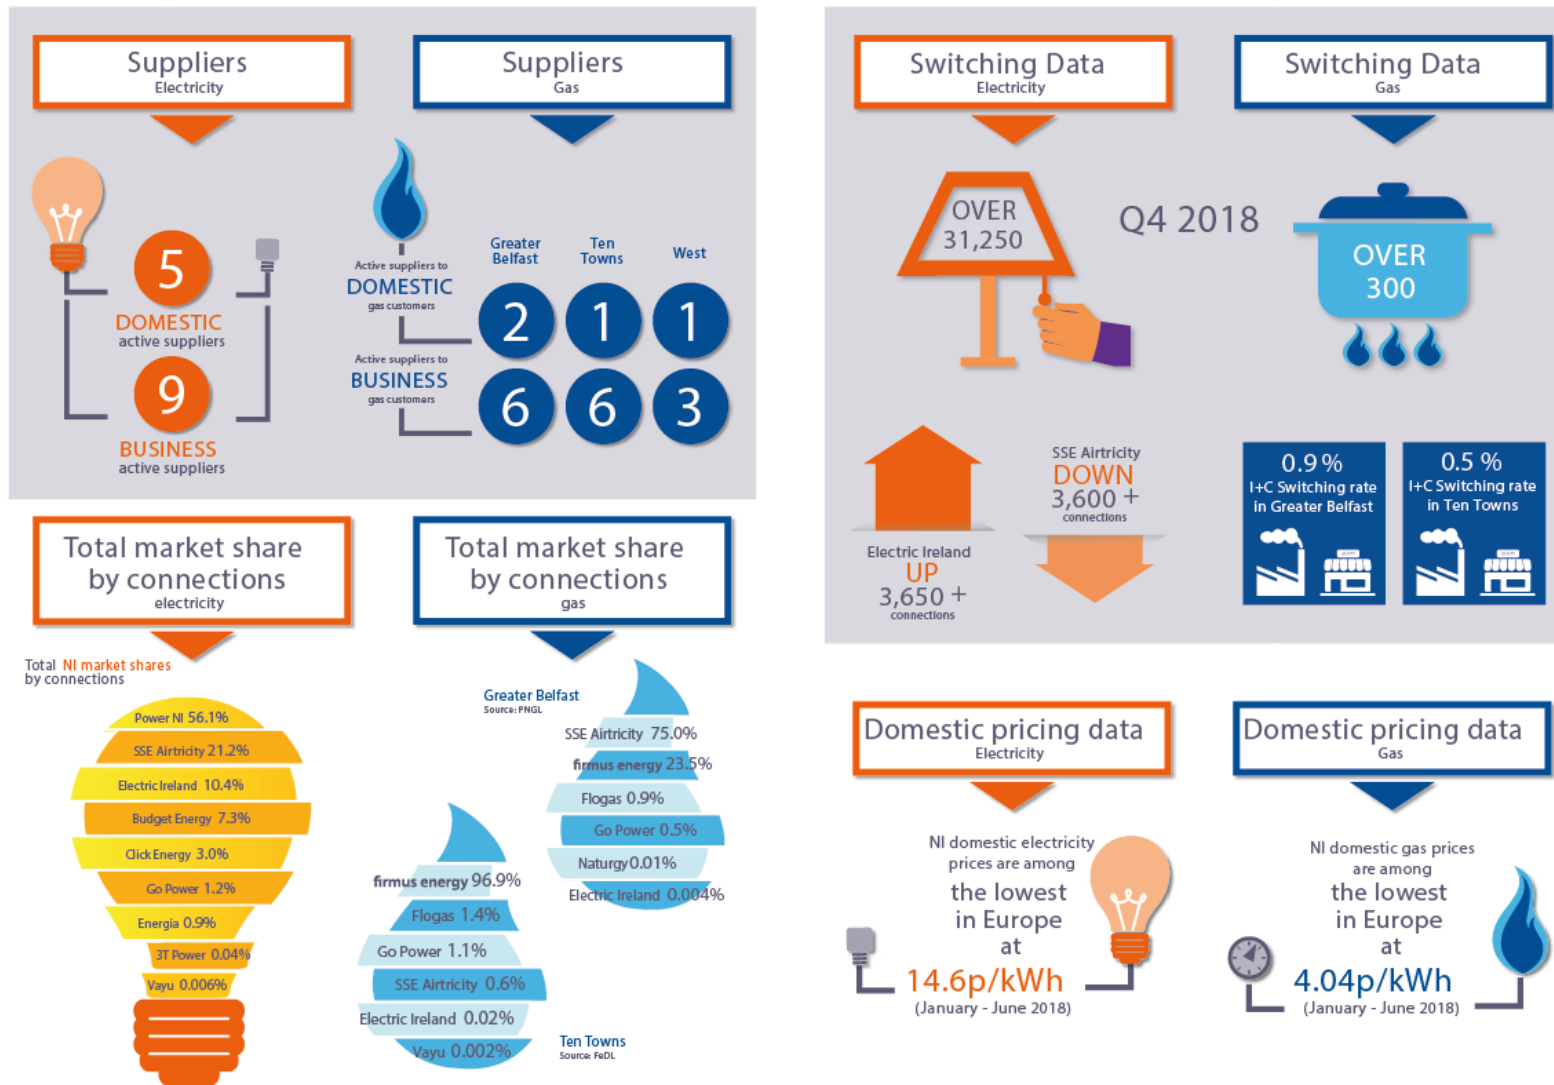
Suppliers
Electricity

5
DOMESTIC
active suppliers

9
BUSINESS
active suppliers

Suppliers
Gas

Active suppliers to
DOMESTIC
gas customers

Active suppliers to
BUSINESS
gas customers

| | Greater Belfast | Ten Towns | West |
|---|---|---|---|
| DOMESTIC | 2 | 1 | 1 |
| BUSINESS | 6 | 6 | 3 |

Switching Data
Electricity

OVER
31,250

Q4 2018

Switching Data
Gas

OVER
300

Electric Ireland
UP
3,650 +
connections

SSE Airtricity
DOWN
3,600 +
connections

0.9 %
I+C Switching rate
in Greater Belfast

0.5 %
I+C Switching rate
in Ten Towns

Total market share
by connections
electricity

Total NI market shares
by connections

Power NI 56.1%
SSE Airtricity 21.2%
Electric Ireland 10.4%
Budget Energy 7.3%
Click Energy 3.0%
Go Power 1.2%
Energia 0.9%
3T Power 0.04%
Vayu 0.006%

Total market share
by connections
gas

Greater Belfast
Source: PNGL

SSE Airtricity 75.0%
firmus energy 23.5%
Flogas 0.9%
Go Power 0.5%
Naturgy 0.01%
Electric Ireland 0.004%

firmus energy 96.9%
Flogas 1.4%
Go Power 1.1%
SSE Airtricity 0.6%
Electric Ireland 0.02%
Vayu 0.002%

Ten Towns
Source: FeDL

Domestic pricing data
Electricity

NI domestic electricity prices are among
the lowest
in Europe
at
14.6p/kWh
(January - June 2018)

Domestic pricing data
Gas

NI domestic gas prices are among
the lowest
in Europe
at
4.04p/kWh
(January - June 2018)